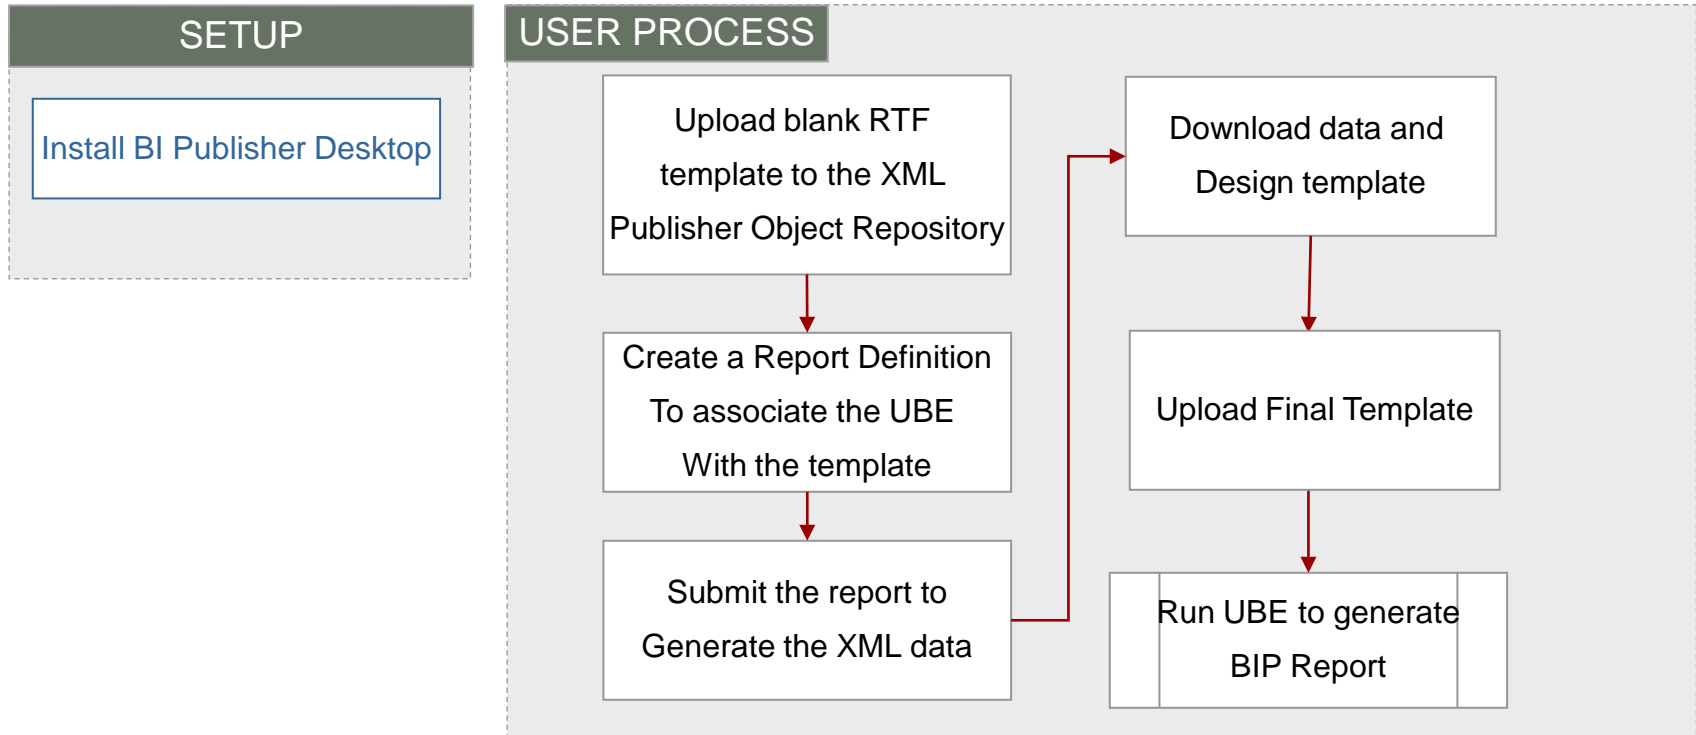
SETUP

Install BI Publisher Desktop

USER PROCESS

Upload blank RTF template to the XML Publisher Object Repository

Create a Report Definition To associate the UBE With the template

Submit the report to Generate the XML data

Download data and Design template

Upload Final Template

Run UBE to generate BIP Report